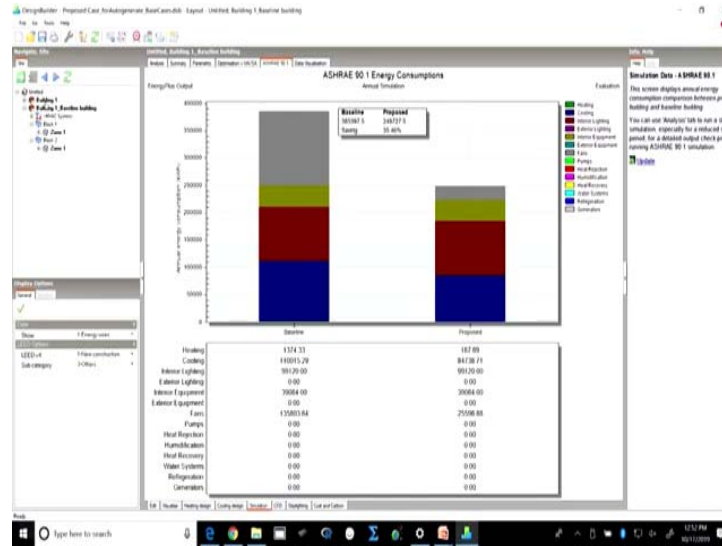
DesignBuilder - Proposed Case_forAutogenerate BaseCase.dsb - Layout - Untitled, Building 1, Baseline building

File Go Tools Help

Navigator, Site

Untitled, Building 1, Baseline building

Info, Help

Analysis Summary Parametric Optimisation + UA/SA ASHRAE 90.1 Data Visualisation

ASHRAE 90.1 Energy Consumptions

EnergyPlus Output

Annual Simulation

Evaluation

| | Baseline | Proposed |
|---|---|---|
| | 385997.5 | 248727.5 |
| Saving | | 35.46% |

400000
350000
300000
250000
200000
150000
100000
50000
0

Baseline
Proposed

Heating
Cooling
Interior Lighting
Exterior Lighting
Interior Equipment
Exterior Equipment
Fans
Pumps
Heat Rejection
Humidification
Heat Recovery
Water Systems
Refrigeration
Generators

| | Baseline | Proposed |
|---|---|---|
| Heating | 1374.33 | 187.89 |
| Cooling | 110015.29 | 84738.71 |
| Interior Lighting | 99120.00 | 99120.00 |
| Exterior Lighting | 0.00 | 0.00 |
| Interior Equipment | 39084.00 | 39084.00 |
| Exterior Equipment | 0.00 | 0.00 |
| Fans | 135803.84 | 25598.88 |
| Pumps | 0.00 | 0.00 |
| Heat Rejection | 0.00 | 0.00 |
| Humidification | 0.00 | 0.00 |
| Heat Recovery | 0.00 | 0.00 |
| Water Systems | 0.00 | 0.00 |
| Refrigeration | 0.00 | 0.00 |
| Generators | 0.00 | 0.00 |

Simulation Data - ASHRAE 90.1

This screen displays annual energy consumption comparison between pr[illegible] building and baseline building.

You can use 'Analysis' tab to run a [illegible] simulation, especially for a reduced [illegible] period, for a detailed output check pr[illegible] running ASHRAE 90.1 simulation.

Update

Untitled
Building 1
Building 1_Baseline building
HVAC System
Block 1
Zone 1
Block 2
Zone 1

Display Options
General

Show: 1-Energy uses
LEED Options
LEED v4: 1-New construction
Sub category: 3-Others

Edit Visualise Heating design Cooling design Simulation CFD Daylighting Cost and Carbon

Ready

Type here to search

12:52 PM
10/11/2019